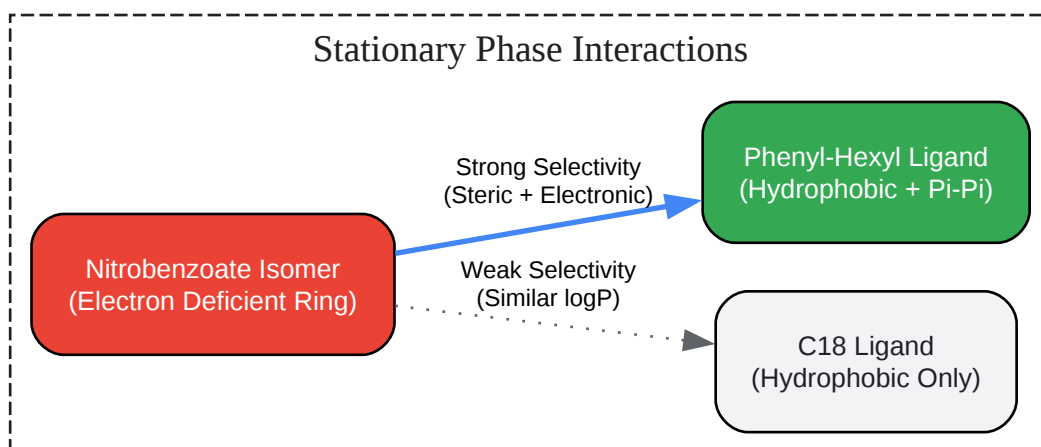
Stationary Phase Interactions

Strong Selectivity
(Steric + Electronic)

Phenyl-Hexyl Ligand
(Hydrophobic + Pi-Pi)

Nitrobenzoate Isomer
(Electron Deficient Ring)

Weak Selectivity
(Similar logP)

C18 Ligand
(Hydrophobic Only)